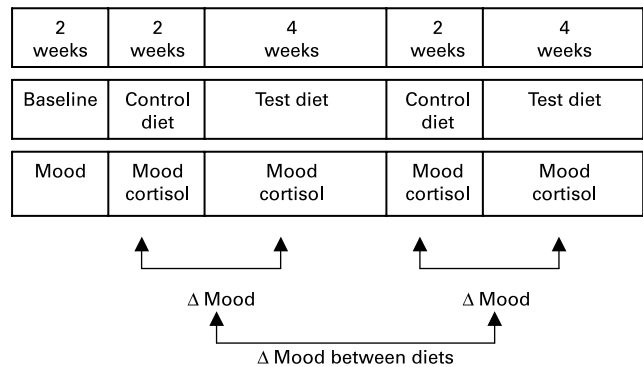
| 2 weeks | 2 weeks | 4 weeks | 2 weeks | 4 weeks |
|---|---|---|---|---|

| Baseline | Control diet | Test diet | Control diet | Test diet |
|---|---|---|---|---|

| Mood | Mood cortisol | Mood cortisol | Mood cortisol | Mood cortisol |
|---|---|---|---|---|

$\Delta$ Mood

$\Delta$ Mood

$\Delta$ Mood between diets